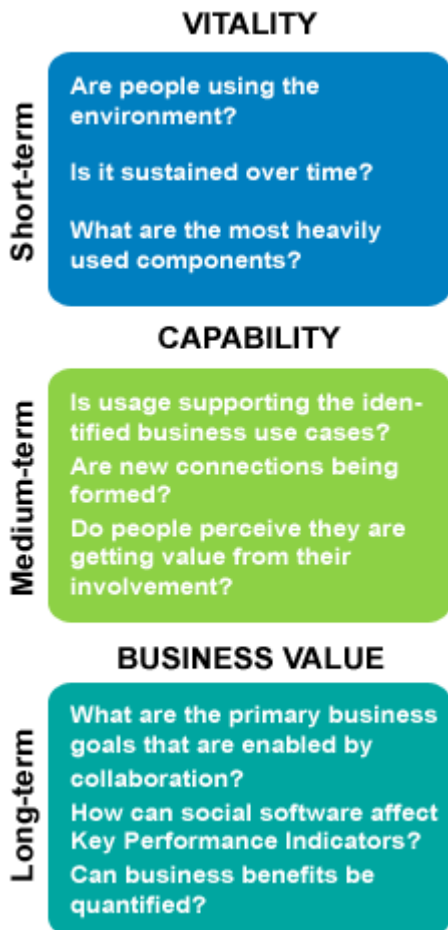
VITALITY

Short-term

Are people using the environment?

Is it sustained over time?

What are the most heavily used components?

CAPABILITY

Medium-term

Is usage supporting the identified business use cases?

Are new connections being formed?

Do people perceive they are getting value from their involvement?

BUSINESS VALUE

Long-term

What are the primary business goals that are enabled by collaboration?

How can social software affect Key Performance Indicators?

Can business benefits be quantified?